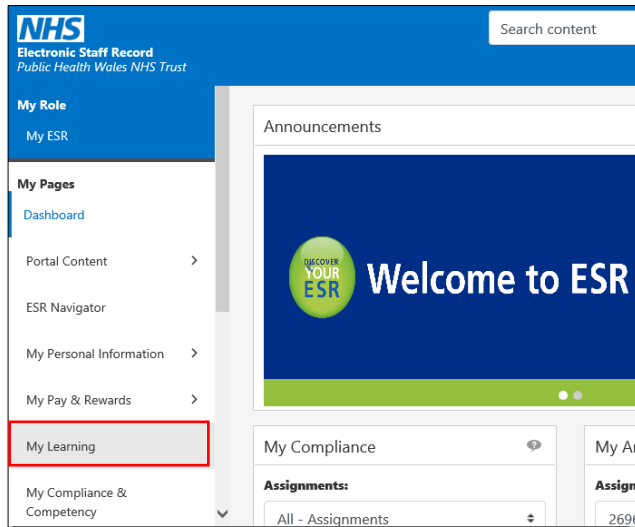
NHS
Electronic Staff Record
Public Health Wales NHS Trust

Search content

My Role
My ESR

My Pages
Dashboard
Portal Content
ESR Navigator
My Personal Information
My Pay & Rewards
My Learning
My Compliance & Competency

Announcements

DISCOVER YOUR ESR
Welcome to ESR

My Compliance
Assignments:
All - Assignments

My A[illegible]
Assign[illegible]
269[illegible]